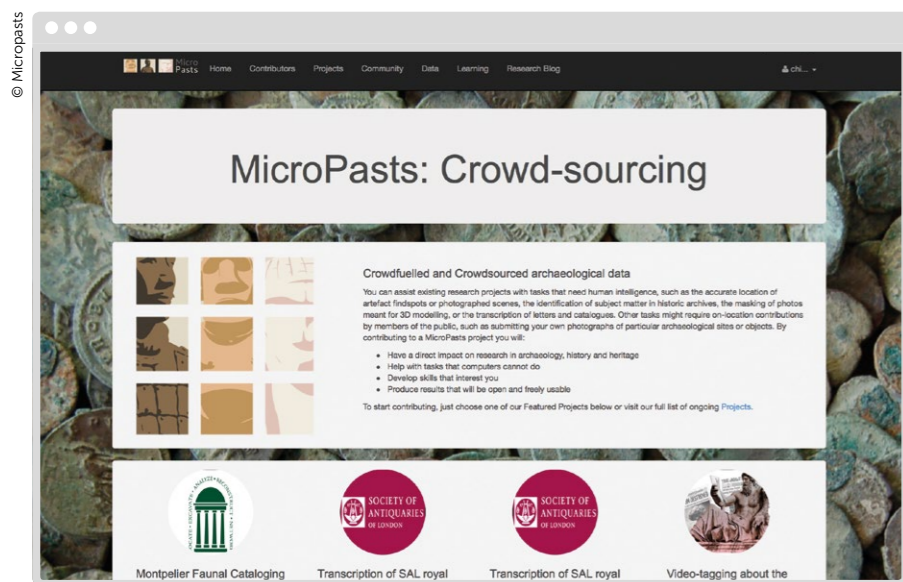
© Micropasts

Micro Pasts Home Contributors Projects Community Data Learning Research Blog chi...

MicroPasts: Crowd-sourcing

Crowdfuelled and Crowdsourced archaeological data

You can assist existing research projects with tasks that need human intelligence, such as the accurate location of artefact findspots or photographed scenes, the identification of subject matter in historic archives, the masking of photos meant for 3D modelling, or the transcription of letters and catalogues. Other tasks might require on-location contributions by members of the public, such as submitting your own photographs of particular archaeological sites or objects. By contributing to a MicroPasts project you will:

- Have a direct impact on research in archaeology, history and heritage
- Help with tasks that computers cannot do
- Develop skills that interest you
- Produce results that will be open and freely usable

To start contributing, just choose one of our Featured Projects below or visit our full list of ongoing Projects.

SOCIETY OF ANTIQUARIES OF LONDON

SOCIETY OF ANTIQUARIES OF LONDON

Montpelier Faunal Cataloging

Transcription of SAL royal

Transcription of SAL royal

Video-tagging about the